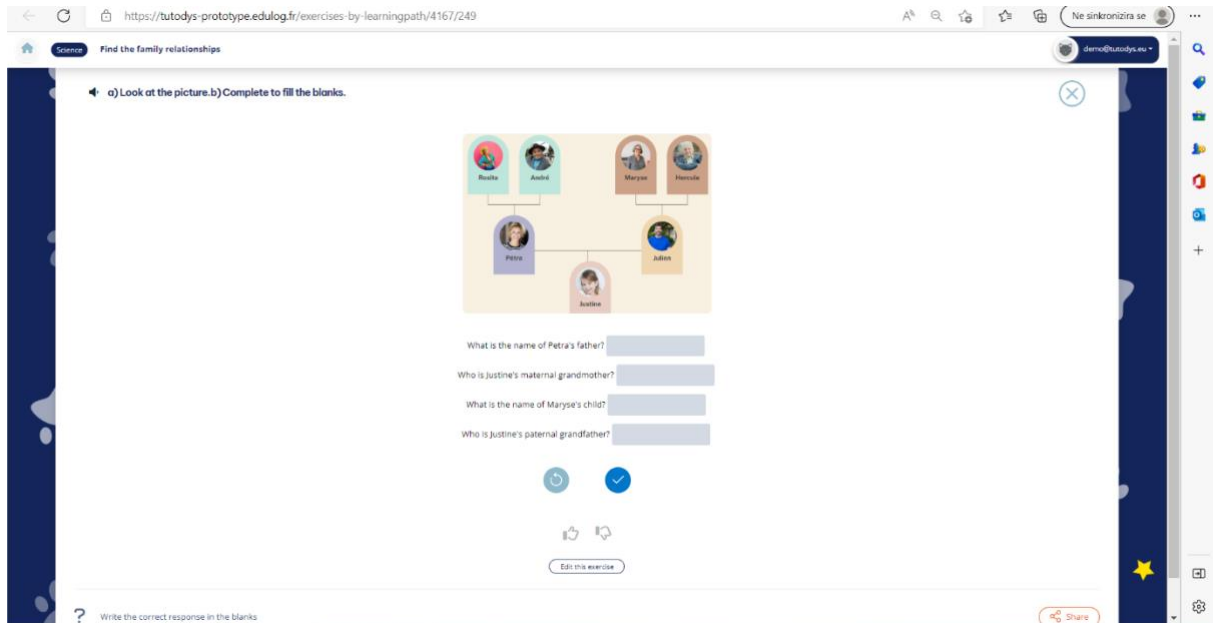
https://tutodys-prototype.edulog.fr/exercises-by-learningpath/4167/249

Ne sinkronizira se

Science Find the family relationships

demo@tutodys.eu

a) Look at the picture. b) Complete to fill the blanks.

Rosita André Maryse Hercule

Petra Julien

Justine

What is the name of Petra's father?

Who is Justine's maternal grandmother?

What is the name of Maryse's child?

Who is Justine's paternal grandfather?

Edit this exercise

? Write the correct response in the blanks

Share